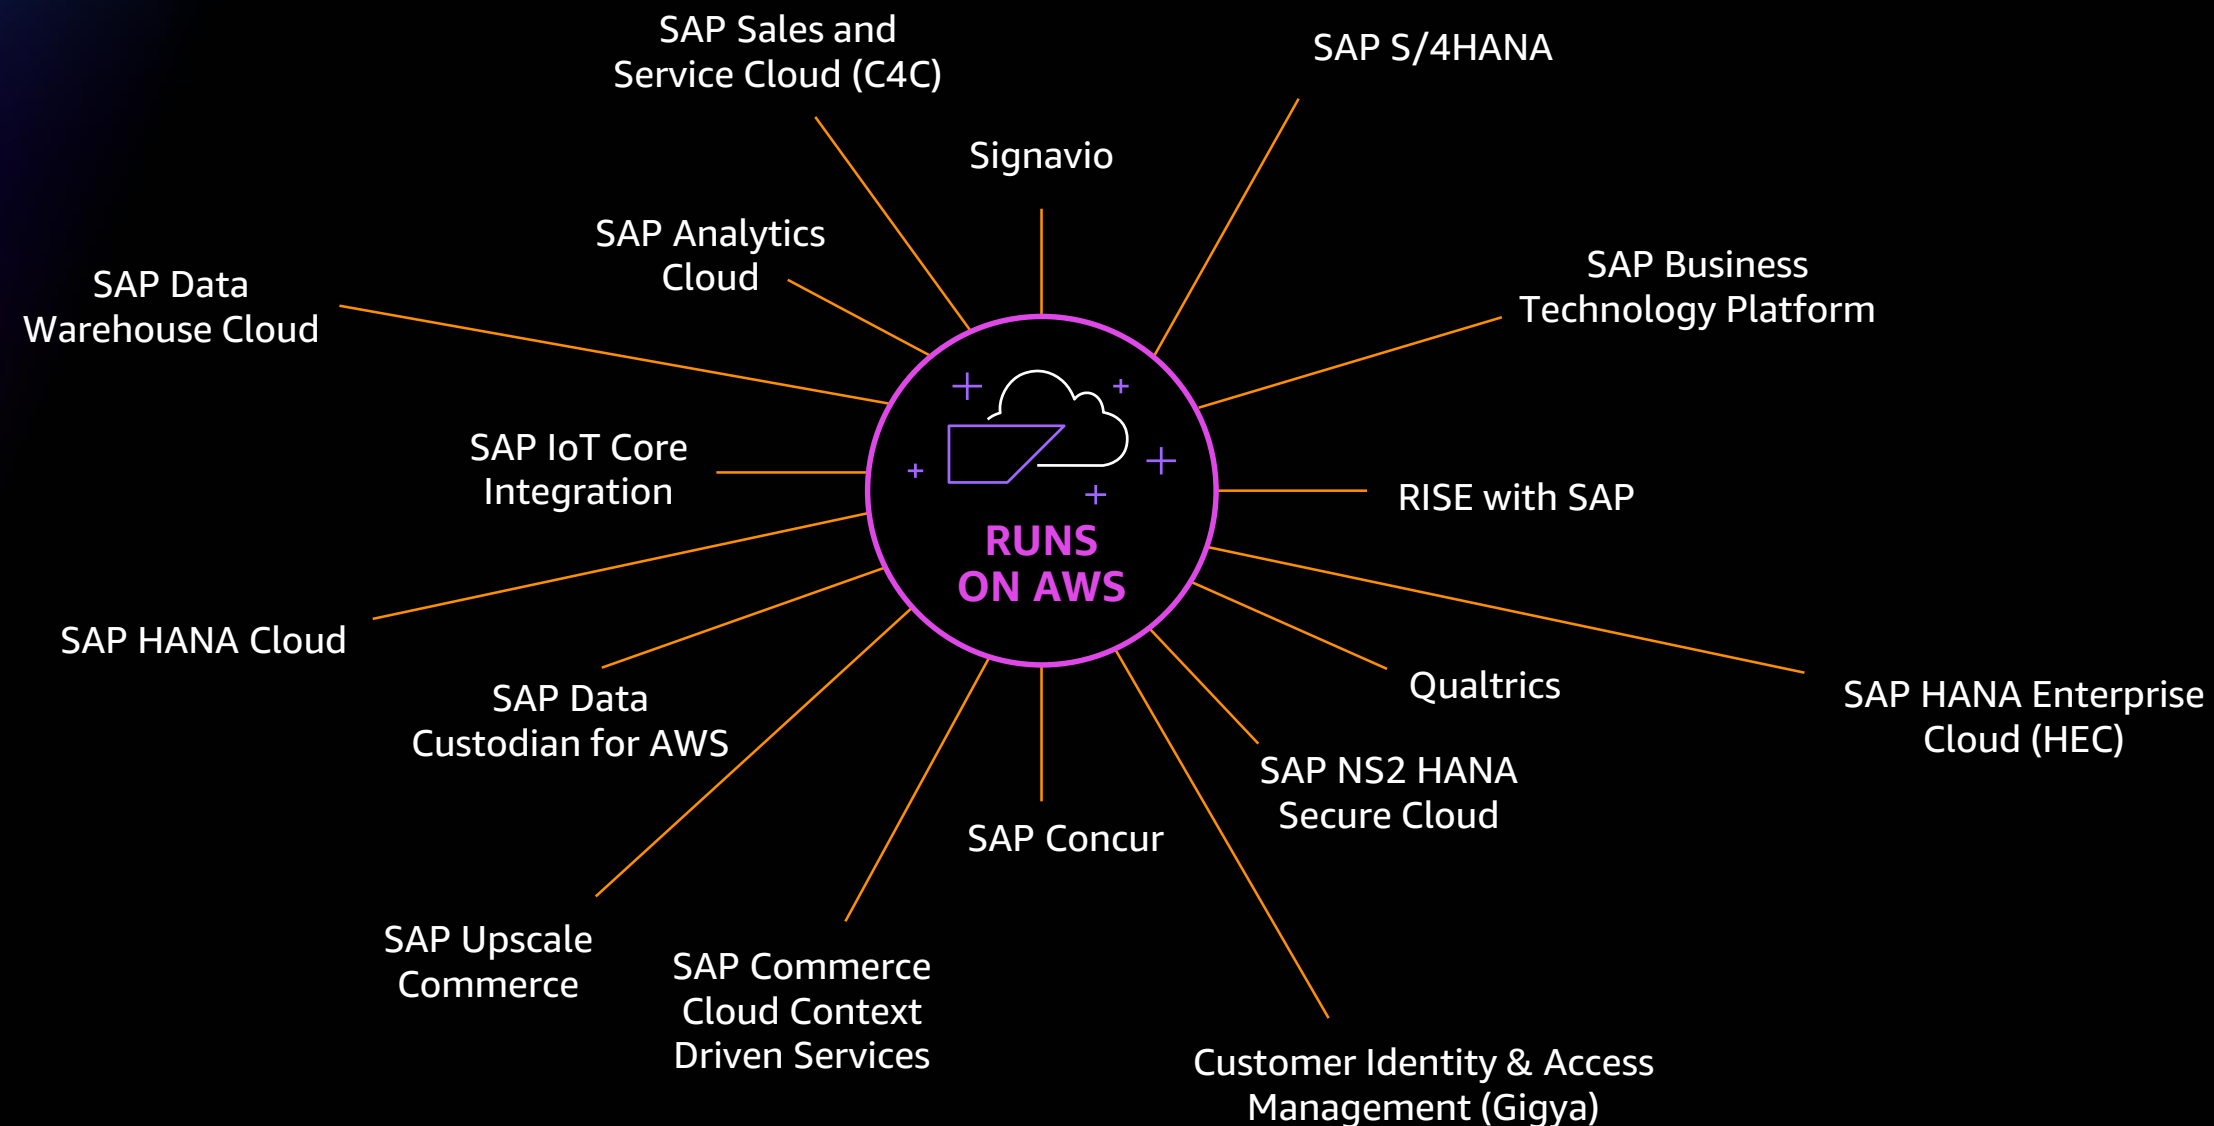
SAP Sales and Service Cloud (C4C)

SAP S/4HANA

Signavio

SAP Analytics Cloud

SAP Business Technology Platform

SAP Data Warehouse Cloud

SAP IoT Core Integration

RUNS ON AWS

RISE with SAP

SAP HANA Cloud

Qualtrics

SAP HANA Enterprise Cloud (HEC)

SAP Data Custodian for AWS

SAP NS2 HANA Secure Cloud

SAP Concur

SAP Upscale Commerce

SAP Commerce Cloud Context Driven Services

Customer Identity & Access Management (Gigya)